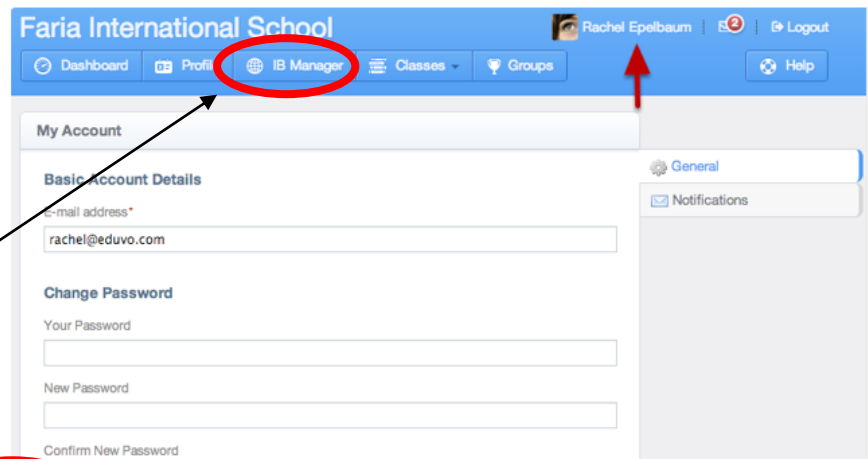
Faria International School

Rachel Epelbaum | 2 | Logout

Dashboard | Profil | IB Manager | Classes | Groups | Help

My Account

Basic Account Details

E-mail address*

rachel@eduvo.com

Change Password

Your Password

New Password

Confirm New Password

General

Notifications